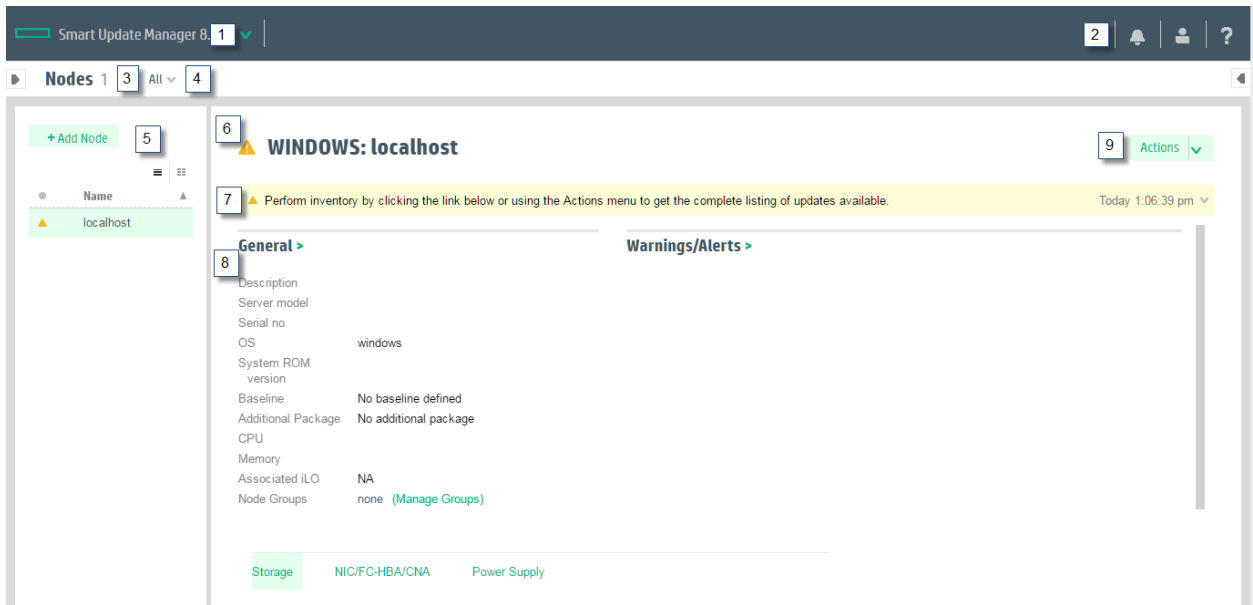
Smart Update Manager 8. 1

2

Nodes 1 3 All 4

+ Add Node 5

Name

localhost

6

WINDOWS: localhost

9 Actions

7 Perform inventory by clicking the link below or using the Actions menu to get the complete listing of updates available. Today 1:06:39 pm

General >

8

Description
Server model
Serial no
OS windows
System ROM version
Baseline No baseline defined
Additional Package No additional package
CPU
Memory
Associated iLO NA
Node Groups none (Manage Groups)

Warnings/Alerts >

Storage NIC/FC-HBA/CNA Power Supply